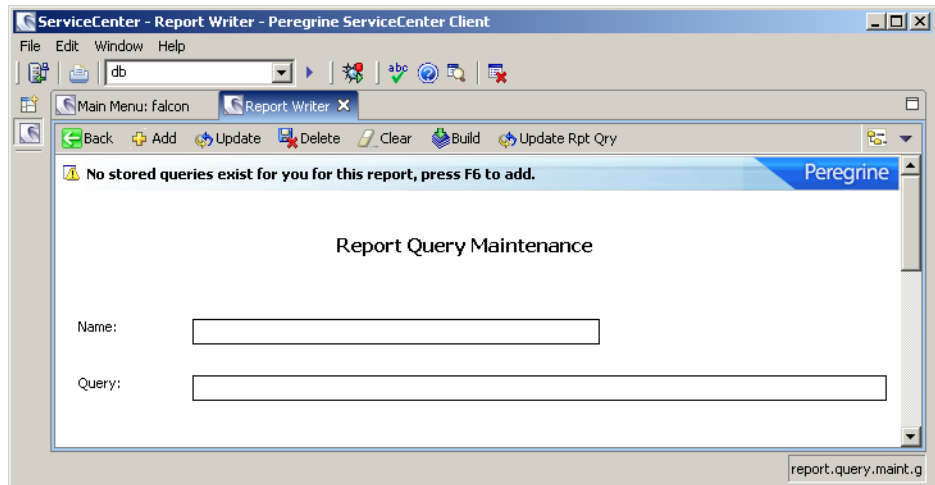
ServiceCenter - Report Writer - Peregrine ServiceCenter Client

File Edit Window Help

db

Main Menu: falcon

Report Writer

Back Add Update Delete Clear Build Update Rpt Qry

No stored queries exist for you for this report, press F6 to add.

Peregrine

Report Query Maintenance

Name:

Query:

report.query.maint.g